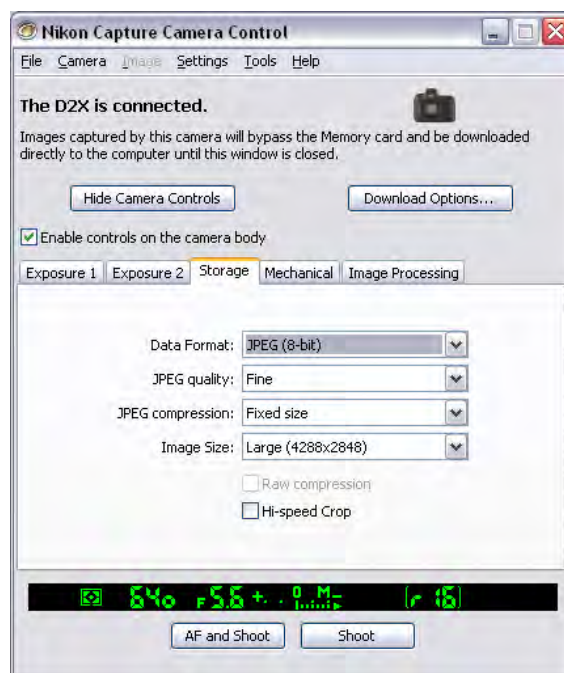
Nikon Capture Camera Control

File Camera Image Settings Tools Help

The D2X is connected.

Images captured by this camera will bypass the Memory card and be downloaded directly to the computer until this window is closed.

Hide Camera Controls

Download Options...

Enable controls on the camera body

Exposure 1 | Exposure 2 | Storage | Mechanical | Image Processing

Data Format: JPEG (8-bit)

JPEG quality: Fine

JPEG compression: Fixed size

Image Size: Large (4288x2848)

Raw compression

Hi-speed Crop

640 F5.6 +. . 0 M- [r 15]

AF and Shoot

Shoot